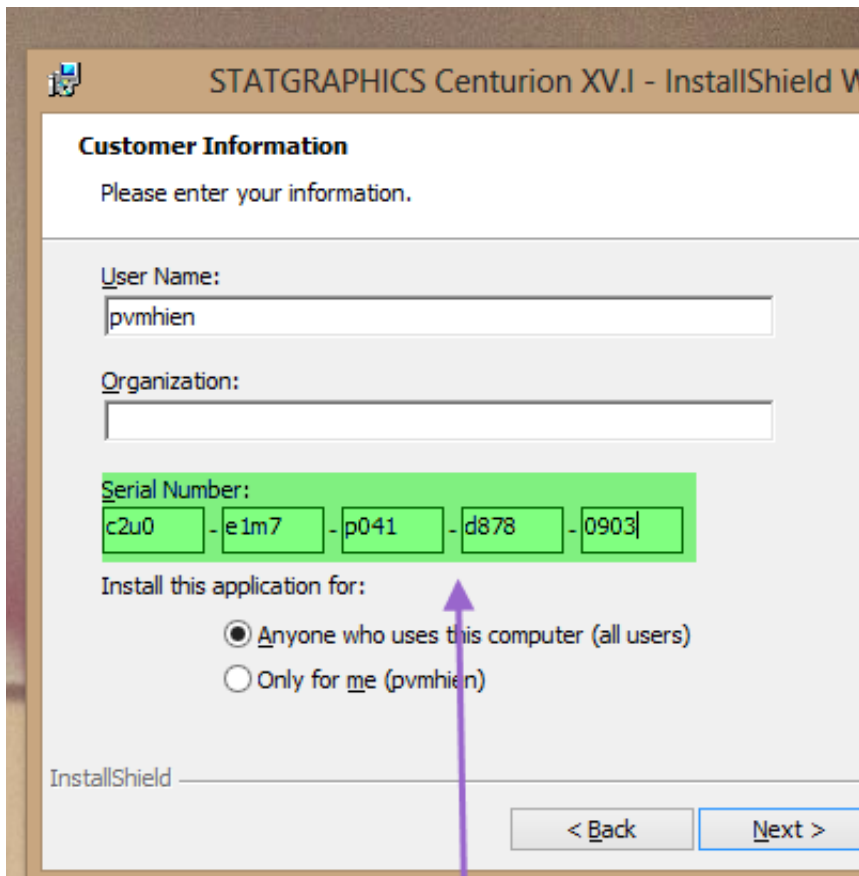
STATGRAPHICS Centurion XV.I - InstallShield W

Customer Information

Please enter your information.

User Name:

pvmhien

Organization:

Serial Number:

c2u0 - e1m7 - p041 - d878 - 0903

Install this application for:

Anyone who uses this computer (all users)

Only for me (pvmhien)

InstallShield

< Back

Next >